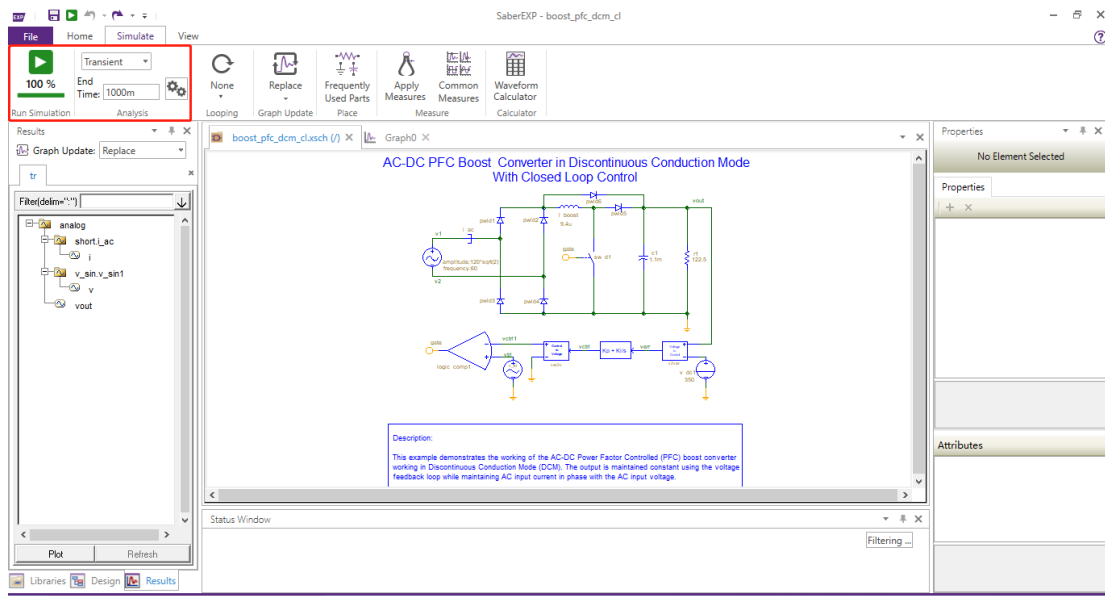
SaberEXP - boost_pfc_dcm_cl

File Home Simulate View

100 %
Run Simulation

Transient
End Time: 1000m
Analysis

None
Looping

Replace
Graph Update

Frequently Used Parts
Place

Apply Measures
Common Measures
Measure

Waveform Calculator
Calculator

Results
Graph Update: Replace
tr
Filter(delim=":")
analog
short.i_ac
i
v_sin.v_sin1
v
vout

Plot Refresh

Libraries Design Results

boost_pfc_dcm_cl.xsch (/) Graph0

AC-DC PFC Boost Converter in Discontinuous Conduction Mode
With Closed Loop Control

pwld1 i_ac pwld2 l_boost 9.4u pwld5 pwld6 vout
v1 amplitude:120*sqrt(2) frequency:60
gate sw_d1 c1 1.1m r1 122.5
v2 pwld3 pwld4
gate logic_comp1 vctrl1 vctrl verr v_dc1 350

Description:

This example demonstrates the working of the AC-DC Power Factor Controlled (PFC) boost converter working in Discontinuous Conduction Mode (DCM). The output is maintained constant using the voltage feedback loop while maintaining AC input current in phase with the AC input voltage.

Status Window
Filtering ...

Properties
No Element Selected
Properties
Attributes